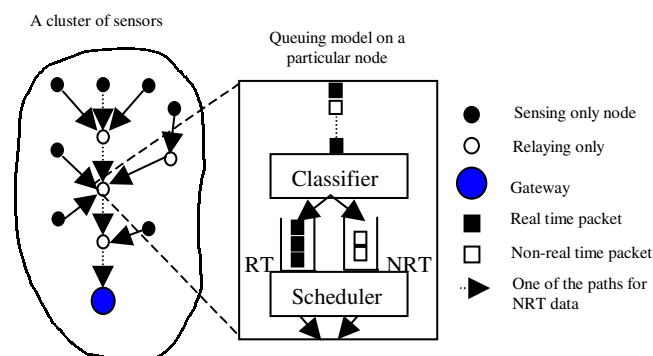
A cluster of sensors

Queuing model on a particular node

Classifier

RT

NRT

Scheduler

Sensing only node

Relaying only

Gateway

Real time packet

Non-real time packet

One of the paths for NRT data